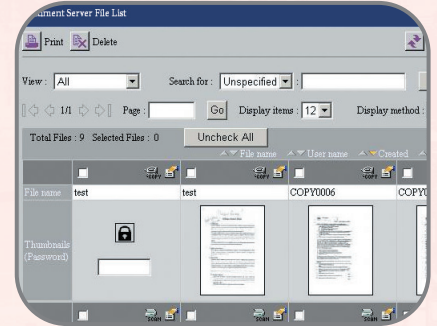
ment Server File List

Print Delete

View : All Search for : Unspecified :

1/1 Page : Go Display items : 12 Display method :

Total Files : 9 Selected Files : 0 Uncheck All

File name User name Created

| | | | | |
|---|---|---|---|---|
| File name | test | test | COPY0006 | COPY |
| Thumbnails (Password) | | | | |